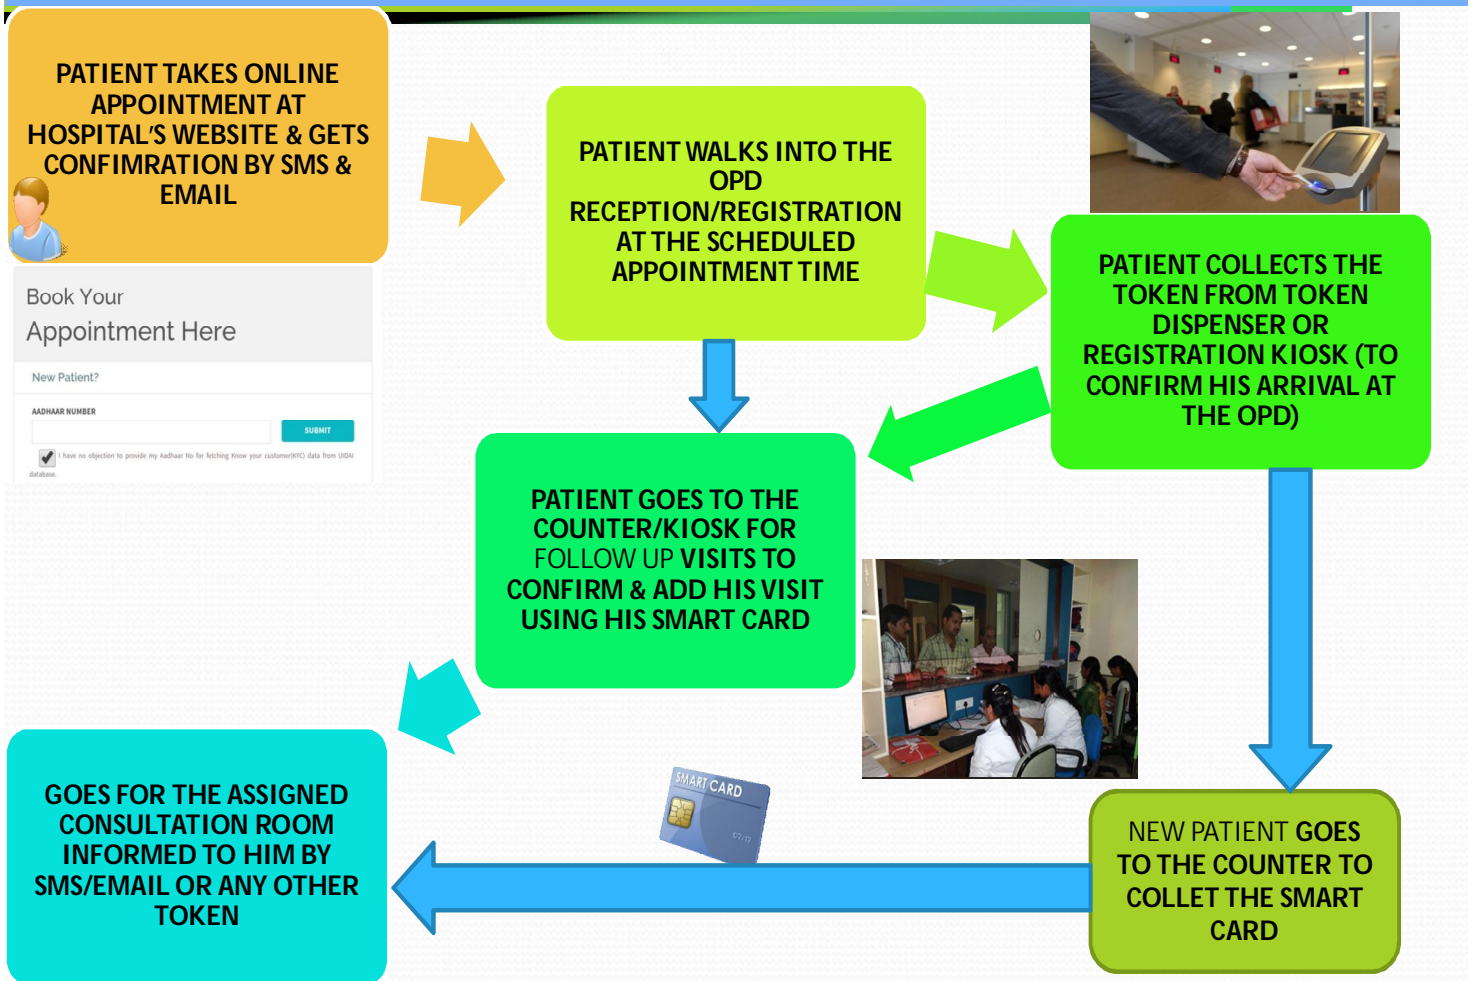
PATIENT TAKES ONLINE APPOINTMENT AT HOSPITAL'S WEBSITE & GETS CONFIMRATION BY SMS & EMAIL

Book Your Appointment Here

New Patient?

AADHAAR NUMBER

SUBMIT

I have no objection to provide my Aadhaar No for fetching Know your customer(KYC) data from UIDAI database.

PATIENT WALKS INTO THE OPD RECEPTION/REGISTRATION AT THE SCHEDULED APPOINTMENT TIME

PATIENT COLLECTS THE TOKEN FROM TOKEN DISPENSER OR REGISTRATION KIOSK (TO CONFIRM HIS ARRIVAL AT THE OPD)

PATIENT GOES TO THE COUNTER/KIOSK FOR FOLLOW UP VISITS TO CONFIRM & ADD HIS VISIT USING HIS SMART CARD

SMART CARD

GOES FOR THE ASSIGNED CONSULTATION ROOM INFORMED TO HIM BY SMS/EMAIL OR ANY OTHER TOKEN

NEW PATIENT GOES TO THE COUNTER TO COLLET THE SMART CARD